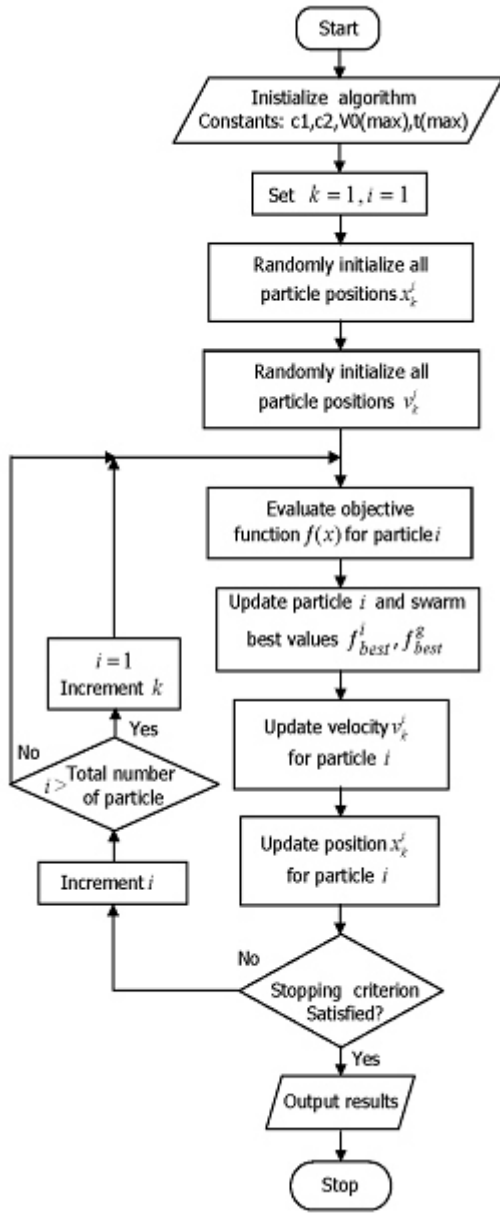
Start

Inistialize algorithm
Constants: c1,c2,V0(max),t(max)

Set $k=1, i=1$

Randomly initialize all particle positions $x_k^i$

Randomly initialize all particle positions $v_k^i$

Evaluate objective function $f(x)$ for particle $i$

Update particle $i$ and swarm best values $f_{best}^i, f_{best}^g$

Update velocity $v_k^i$ for particle $i$

Update position $x_k^i$ for particle $i$

Stopping criterion Satisfied?

No

Yes

Output results

Stop

Increment $i$

$i >$ Total number of particle

No

Yes

$i=1$
Increment $k$